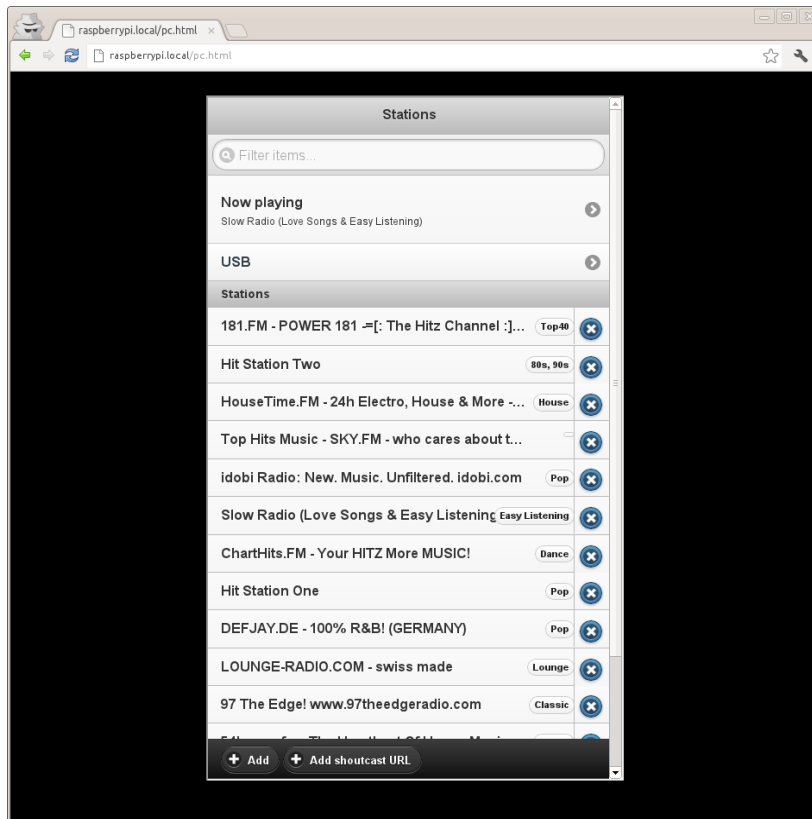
raspberrypi.local/pc.html ×

raspberrypi.local/pc.html

Stations

Filter items...

Now playing
Slow Radio (Love Songs & Easy Listening)

USB

Stations

181.FM - POWER 181 -=[: The Hitz Channel :]... Top40

Hit Station Two 80s, 90s

HouseTime.FM - 24h Electro, House & More -... House

Top Hits Music - SKY.FM - who cares about t...

idobi Radio: New. Music. Unfiltered. idobi.com Pop

Slow Radio (Love Songs & Easy Listening Easy Listening

ChartHits.FM - Your HITZ More MUSIC! Dance

Hit Station One Pop

DEFJAY.DE - 100% R&B! (GERMANY) Pop

LOUNGE-RADIO.COM - swiss made Lounge

97 The Edge! www.97theedgeradio.com Classic

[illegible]

Add

Add shoutcast URL